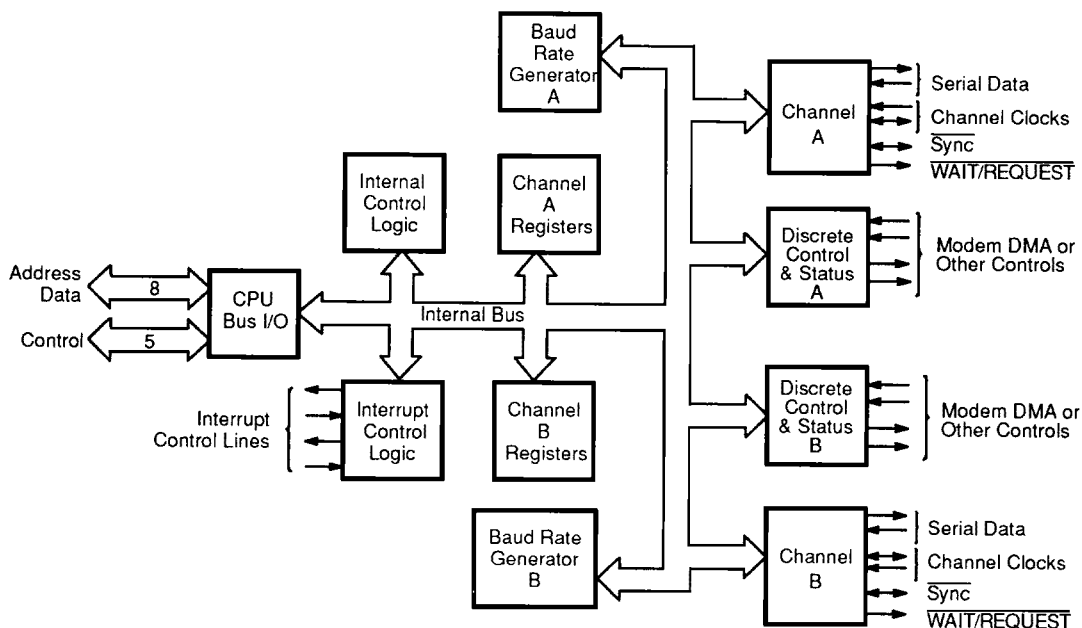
Baud Rate Generator A

Serial Data
Channel Clocks
$\overline{\text{Sync}}$
$\overline{\text{WAIT/REQUEST}}$

Channel A

Internal Control Logic

Channel A Registers

Discrete Control & Status A

Modem DMA or Other Controls

Address Data
8
CPU Bus I/O
Control
5

Internal Bus

Interrupt Control Lines

Interrupt Control Logic

Channel B Registers

Discrete Control & Status B

Modem DMA or Other Controls

Baud Rate Generator B

Channel B

Serial Data
Channel Clocks
$\overline{\text{Sync}}$
$\overline{\text{WAIT/REQUEST}}$